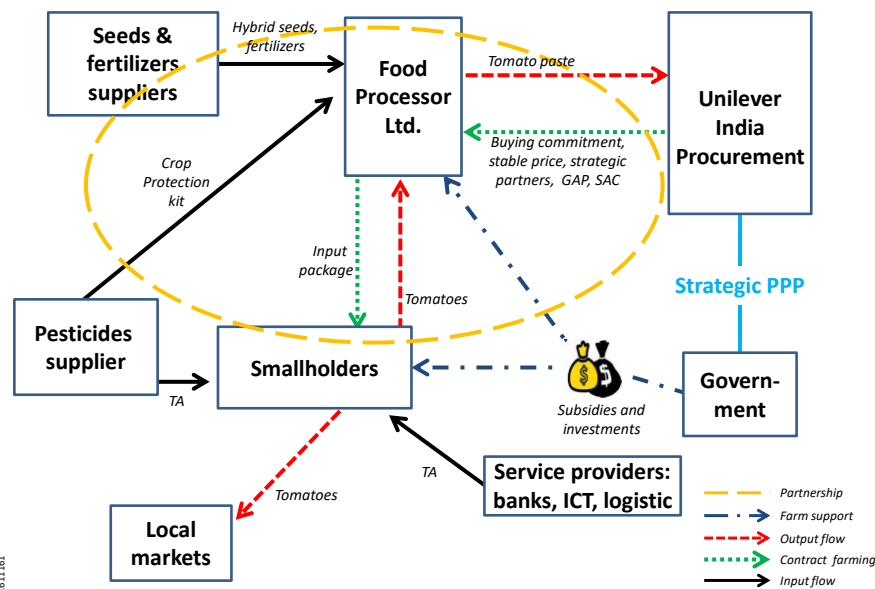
Seeds & fertilizers suppliers

Hybrid seeds, fertilizers

Food Processor Ltd.

Tomato paste

Unilever India Procurement

Buying commitment, stable price, strategic partners, GAP, SAC

Crop Protection kit

Input package

Tomatoes

Strategic PPP

Pesticides supplier

Smallholders

TA

Subsidies and investments

Govern-ment

TA

Service providers: banks, ICT, logistic

Tomatoes

Local markets

Partnership

Farm support

Output flow

Contract farming

Input flow